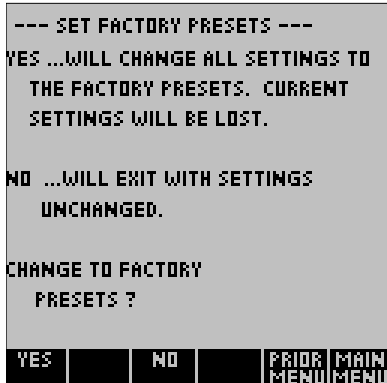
--- SET FACTORY PRESETS ---

YES ...WILL CHANGE ALL SETTINGS TO THE FACTORY PRESETS. CURRENT SETTINGS WILL BE LOST.

NO ...WILL EXIT WITH SETTINGS UNCHANGED.

CHANGE TO FACTORY PRESETS ?

YES NO PRIOR MENU MAIN MENU